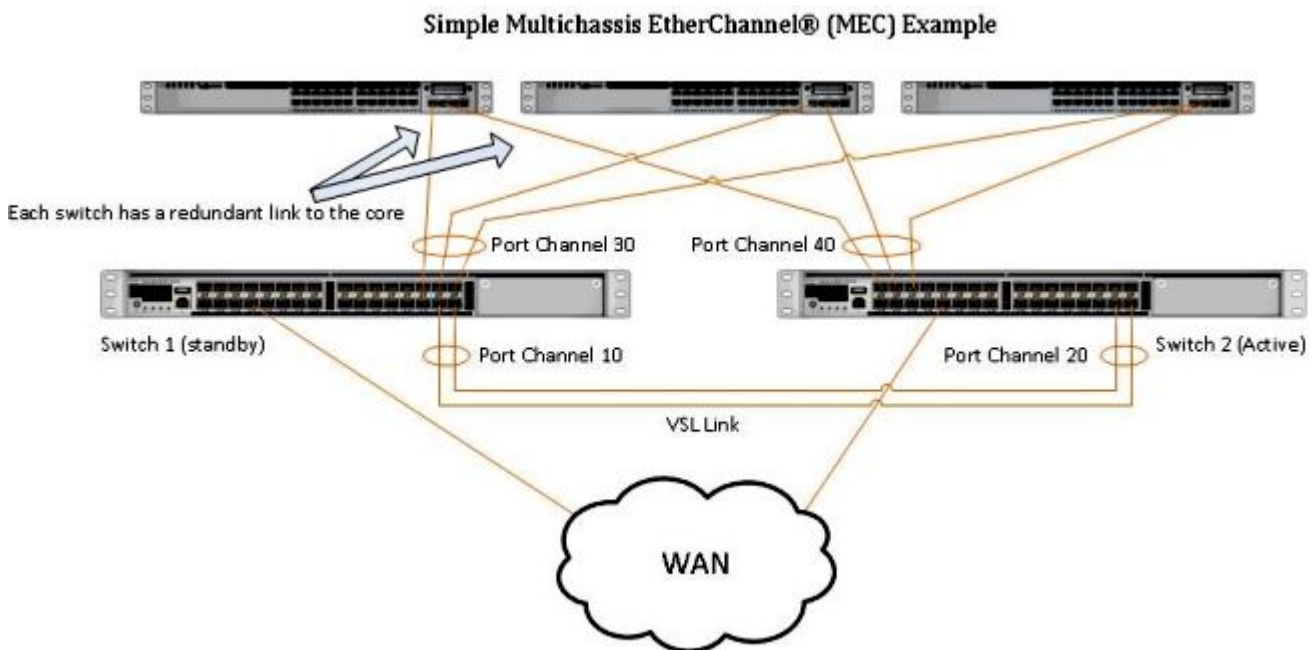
Simple Multichassis EtherChannel® (MEC) Example

Each switch has a redundant link to the core

Port Channel 30

Port Channel 40

Switch 1 (standby)

Port Channel 10

Port Channel 20

Switch 2 (Active)

VSL Link

WAN